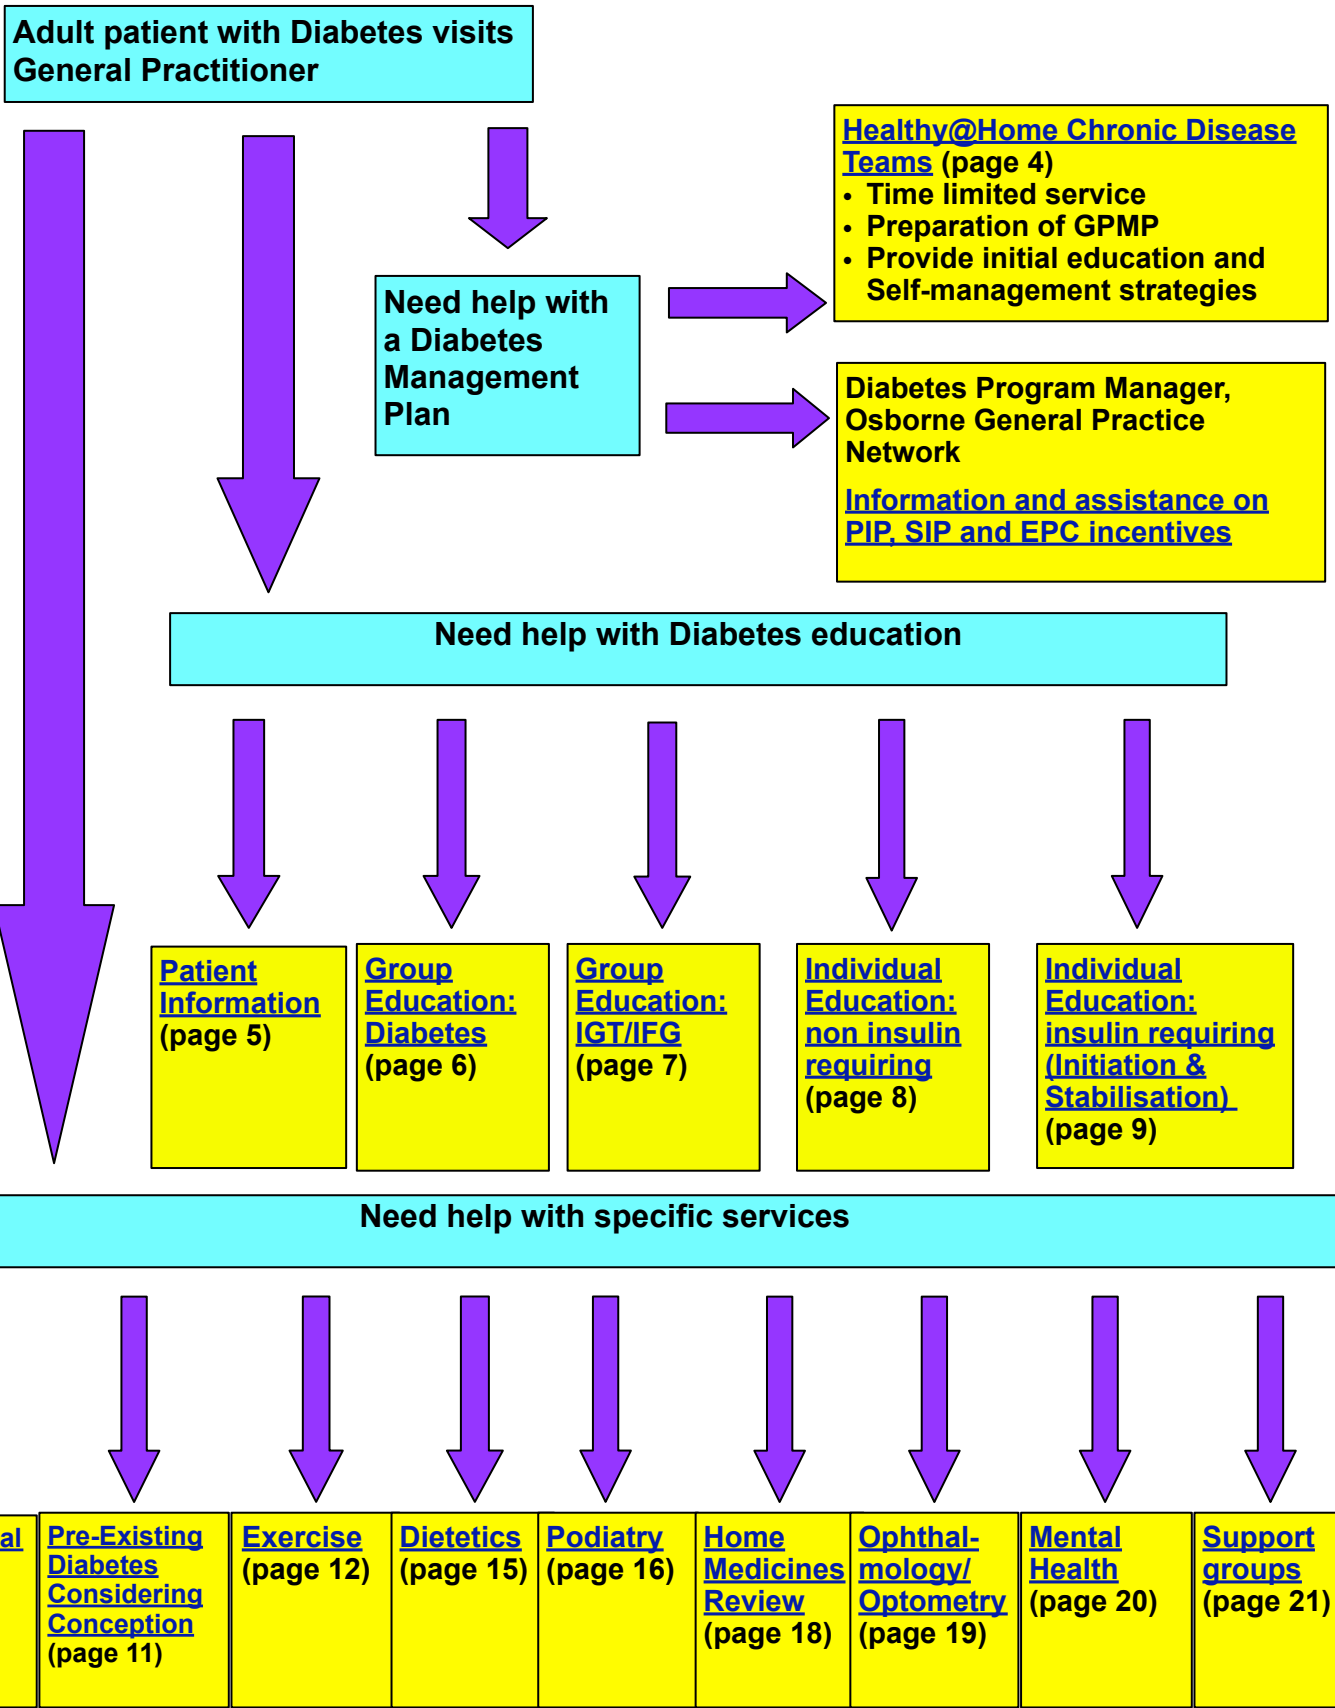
Adult patient with Diabetes visits General Practitioner

Need help with a Diabetes Management Plan

Healthy@Home Chronic Disease Teams (page 4)
- Time limited service
- Preparation of GPMP
- Provide initial education and Self-management strategies

Diabetes Program Manager, Osborne General Practice Network

Information and assistance on PIP, SIP and EPC incentives

Need help with Diabetes education

Patient Information (page 5)

Group Education: Diabetes (page 6)

Group Education: IGT/IFG (page 7)

Individual Education: non insulin requiring (page 8)

Individual Education: insulin requiring (Initiation & Stabilisation) (page 9)

Need help with specific services

al

Pre-Existing Diabetes Considering Conception (page 11)

Exercise (page 12)

Dietetics (page 15)

Podiatry (page 16)

Home Medicines Review (page 18)

Ophthal-mology/ Optometry (page 19)

Mental Health (page 20)

Support groups (page 21)